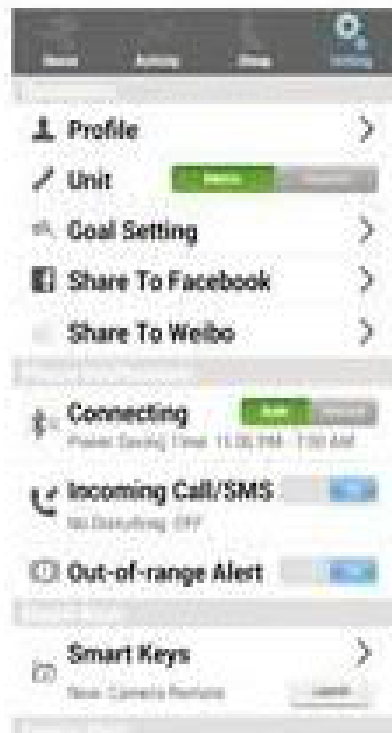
Home Activity Sleep Setting

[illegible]

Profile

Unit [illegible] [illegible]

Goal Setting

Share To Facebook

Share To Weibo

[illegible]

Connecting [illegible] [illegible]

Power Saving Time: 11:00 PM - 7:00 AM

Incoming Call/SMS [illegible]

No Disturbing: OFF

Out-of-range Alert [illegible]

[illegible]

Smart Keys

Now: Camera Remote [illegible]

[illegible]